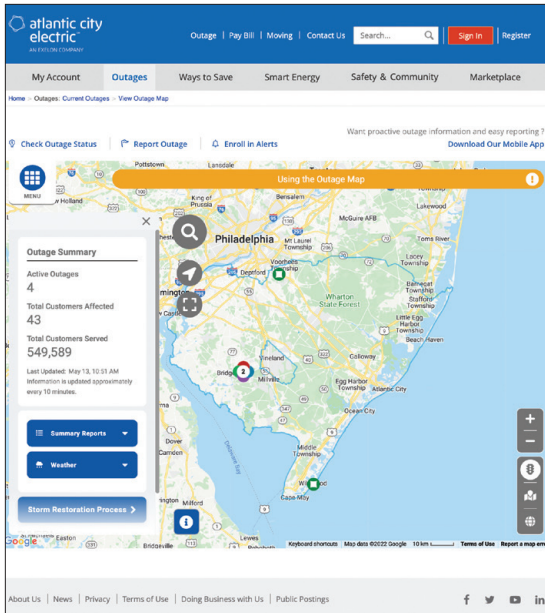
atlantic city electric
AN EXELON COMPANY

Outage | Pay Bill | Moving | Contact Us

Search...

Sign In | Register

My Account | Outages | Ways to Save | Smart Energy | Safety & Community | Marketplace

Home > Outages: Current Outages > View Outage Map

Check Outage Status | Report Outage | Enroll in Alerts

Want proactive outage information and easy reporting?
Download Our Mobile App

MENU

Using the Outage Map

Outage Summary

Active Outages
4

Total Customers Affected
43

Total Customers Served
549,589

Last Updated: May 13, 10:51 AM
Information is updated approximately every 10 minutes.

Summary Reports

Weather

Storm Restoration Process

Pottstown
Lansdale
King of Prussia
Norristown
Levittown
Trenton
Allentown
Lakewood
Philadelphia
McGuire AFB
Mt Laurel Township
Toms River
Voorhees Township
Deptford
Lacey Township
Wharton State Forest
Barnegat Township
Stafford Township
Little Egg Harbor Township
Beach Haven
Vineland
Bridgeton
Millville
Galloway
Egg Harbor Township
Ocean City
Dover
Camden
Delaware Bay
Middle Township
Wildwood
Cape May
Easton
Bridgeville
2

Keyboard shortcuts | Map data ©2022 Google | 10 km | Terms of Use | Report a map error

About Us | News | Privacy | Terms of Use | Doing Business with Us | Public Postings